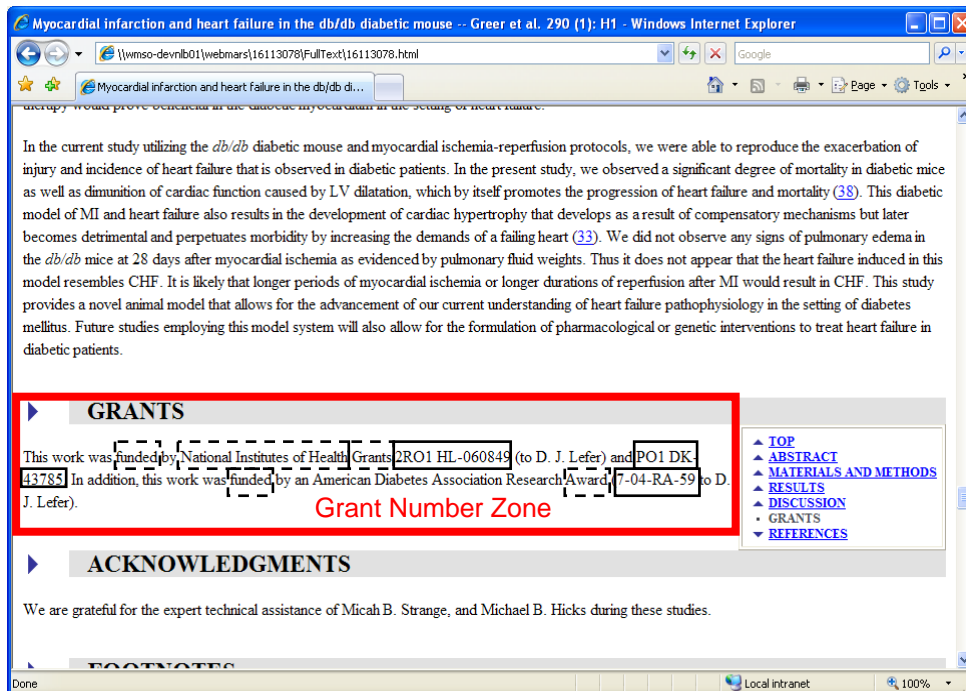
Myocardial infarction and heart failure in the db/db diabetic mouse -- Greer et al. 290 (1): H1 - Windows Internet Explorer

\\wmso-devnlb01\webmars\16113078\FullText\16113078.html

Google

Myocardial infarction and heart failure in the db/db di...

Page Tools

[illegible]

In the current study utilizing the db/db diabetic mouse and myocardial ischemia-reperfusion protocols, we were able to reproduce the exacerbation of injury and incidence of heart failure that is observed in diabetic patients. In the present study, we observed a significant degree of mortality in diabetic mice as well as dimunition of cardiac function caused by LV dilatation, which by itself promotes the progression of heart failure and mortality (38). This diabetic model of MI and heart failure also results in the development of cardiac hypertrophy that develops as a result of compensatory mechanisms but later becomes detrimental and perpetuates morbidity by increasing the demands of a failing heart (33). We did not observe any signs of pulmonary edema in the db/db mice at 28 days after myocardial ischemia as evidenced by pulmonary fluid weights. Thus it does not appear that the heart failure induced in this model resembles CHF. It is likely that longer periods of myocardial ischemia or longer durations of reperfusion after MI would result in CHF. This study provides a novel animal model that allows for the advancement of our current understanding of heart failure pathophysiology in the setting of diabetes mellitus. Future studies employing this model system will also allow for the formulation of pharmacological or genetic interventions to treat heart failure in diabetic patients.

GRANTS

This work was funded by National Institutes of Health Grants 2RO1 HL-060849 (to D. J. Lefer) and PO1 DK-43785. In addition, this work was funded by an American Diabetes Association Research Award 7-04-RA-59 to D. J. Lefer).

Grant Number Zone

TOP
ABSTRACT
MATERIALS AND METHODS
RESULTS
DISCUSSION
GRANTS
REFERENCES

ACKNOWLEDGMENTS

We are grateful for the expert technical assistance of Micah B. Strange, and Michael B. Hicks during these studies.

FOOTNOTES

Done

Local intranet

100%